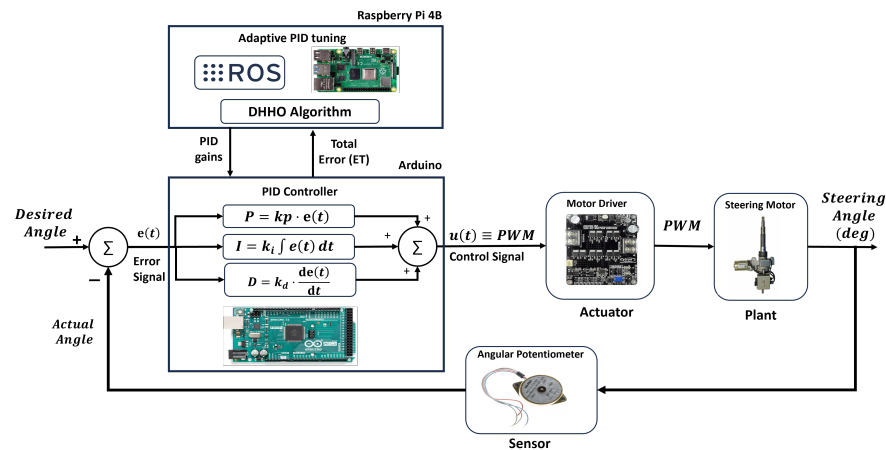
Raspberry Pi 4B

Adaptive PID tuning

ROS

DHHO Algorithm

PID gains

Total Error (ET)

Arduino

PID Controller

Desired Angle

+

$\Sigma$

$\mathbf{e}(t)$

Error Signal

−

$P = kp \cdot \mathbf{e}(t)$

$I = k_i \int \mathbf{e}(t)\, dt$

$D = k_d \cdot \frac{\mathbf{de}(t)}{\mathbf{dt}}$

+

+

+

$\Sigma$

$u(t) \equiv PWM$

Control Signal

Motor Driver

Actuator

$PWM$

Steering Motor

Plant

Steering Angle $(deg)$

Actual Angle

Angular Potentiometer

Sensor